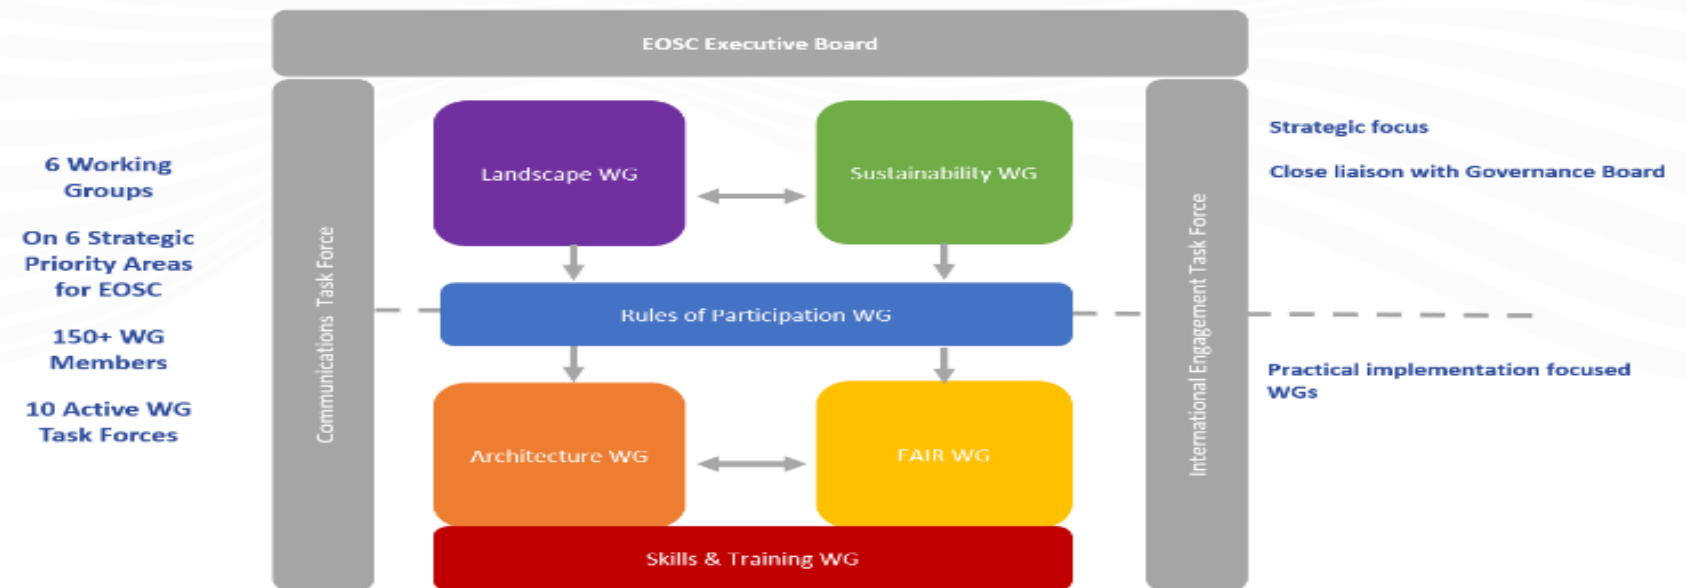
EOSC Executive Board

6 Working Groups

On 6 Strategic Priority Areas for EOSC

150+ WG Members

10 Active WG Task Forces

Communications Task Force

Landscape WG

Sustainability WG

Rules of Participation WG

Architecture WG

FAIR WG

Skills & Training WG

International Engagement Task Force

Strategic focus

Close liaison with Governance Board

Practical implementation focused WGs